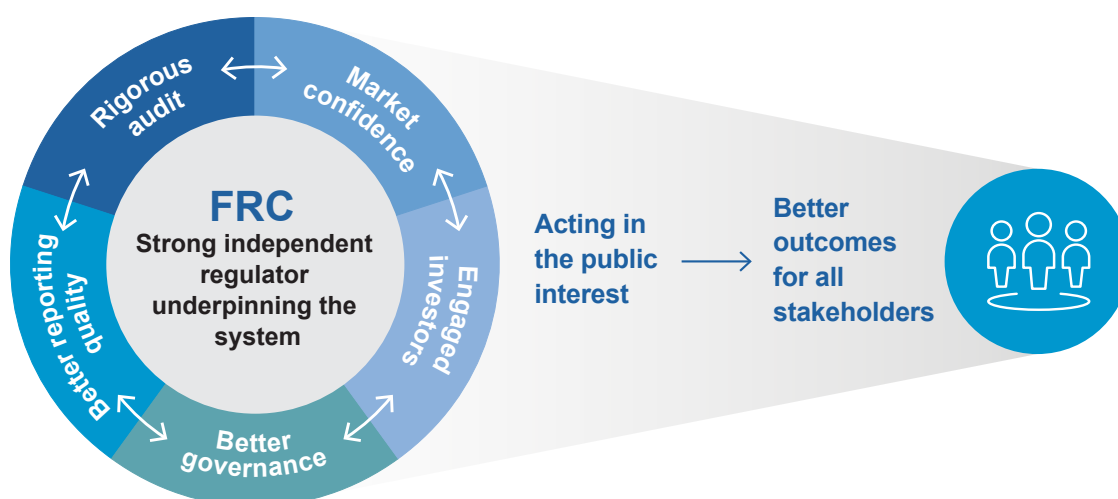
Rigorous audit

Market confidence

Engaged investors

Better governance

Better reporting quality

FRC

Strong independent regulator underpinning the system

Acting in the public interest

Better outcomes for all stakeholders